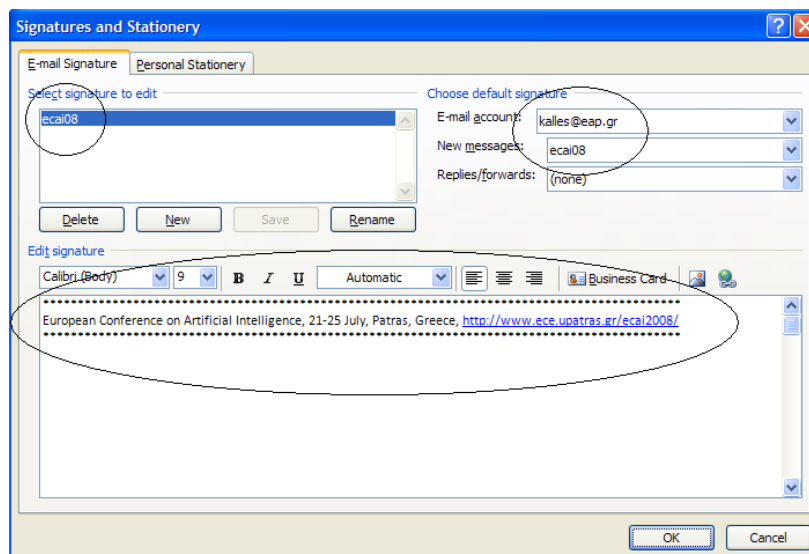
Signatures and Stationery

E-mail Signature | Personal Stationery

Select signature to edit

ecai08

Delete | New | Save | Rename

Choose default signature

E-mail account: kalles@eap.gr

New messages: ecai08

Replies/forwards: (none)

Edit signature

Calibri (Body) | 9 | B | I | U | Automatic | Business Card

••••••••••••••••••••••••••••••••••••••••••••••••••••••••••••••••••••••••••••••••••

European Conference on Artificial Intelligence, 21-25 July, Patras, Greece, http://www.ece.upatras.gr/ecai2008/

••••••••••••••••••••••••••••••••••••••••••••••••••••••••••••••••••••••••••••••••••

OK | Cancel